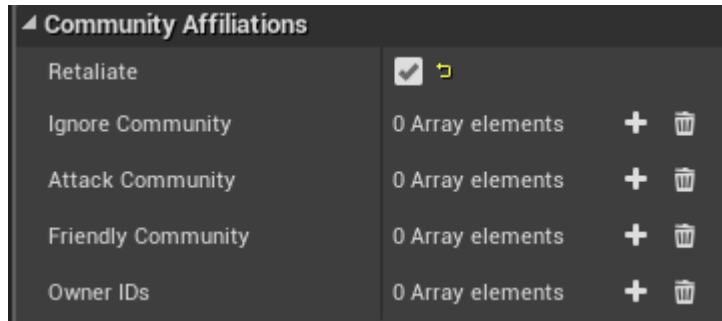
Community Affiliations

| | |
|---|---|
| Retaliate | |
| Ignore Community | 0 Array elements |
| Attack Community | 0 Array elements |
| Friendly Community | 0 Array elements |
| Owner IDs | 0 Array elements |